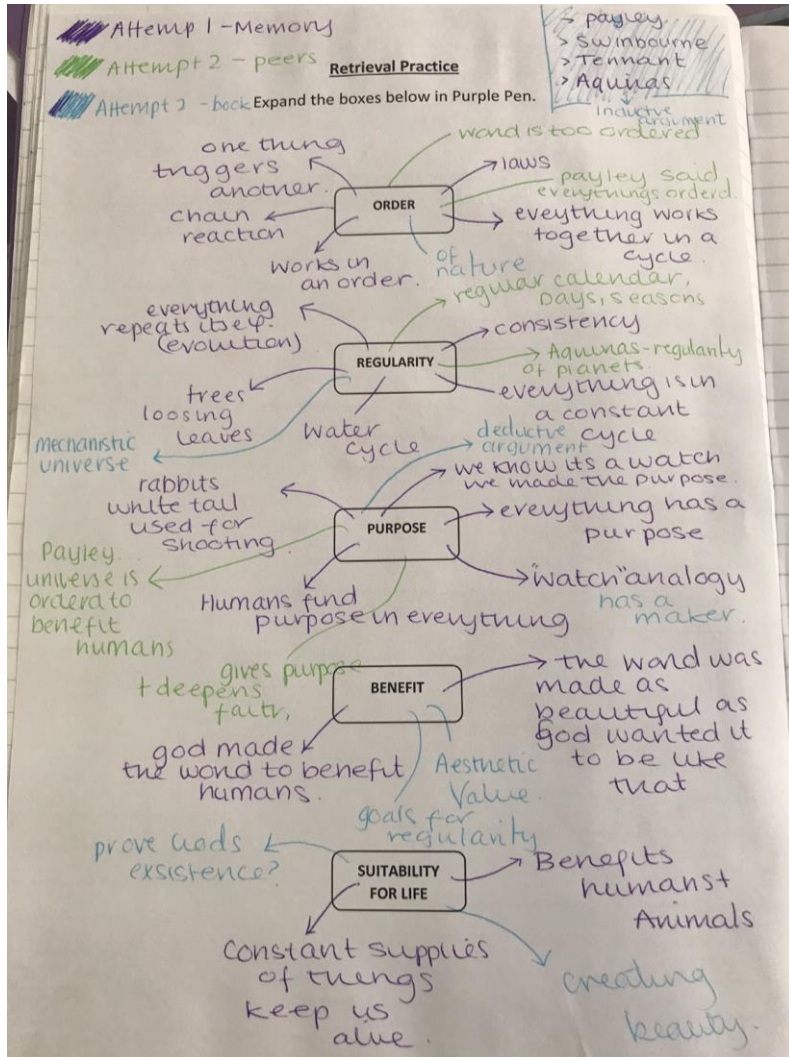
Attemp 1 - Memory
Attempt 2 - peers
Attempt 2 - book
Retrieval Practice
Expand the boxes below in Purple Pen.

> payley
> Swinbourne
> Tennant
> Aquinas
Inductive argument

ORDER
one thing triggers another.
chain reaction
works in an order.
of nature
world is too ordered
laws
payley said everythings ordered
everything works together in a cycle.

REGULARITY
regular calendar, Days, seasons
everything repeats itself. (evolution)
consistency
Aquinas - regularity of planets
everything is in a constant cycle
trees loosing leaves
water cycle
mechanistic universe

PURPOSE
deductive argument
we know its a watch we made the purpose.
rabbits white tail used for shooting.
everything has a purpose
Payley universe is ordered to benefit humans
Humans find purpose in everything
"watch" analogy
has a maker.

BENEFIT
gives purpose + deepens faith,
the world was made as beautiful as god wanted it to be like that
god made the world to benefit humans.
Aesthetic Value.

SUITABILITY FOR LIFE
goals for regularity
prove Gods exsistence?
Benefits humans + Animals
Constant supplies of things keep us alive.
creating beauty.